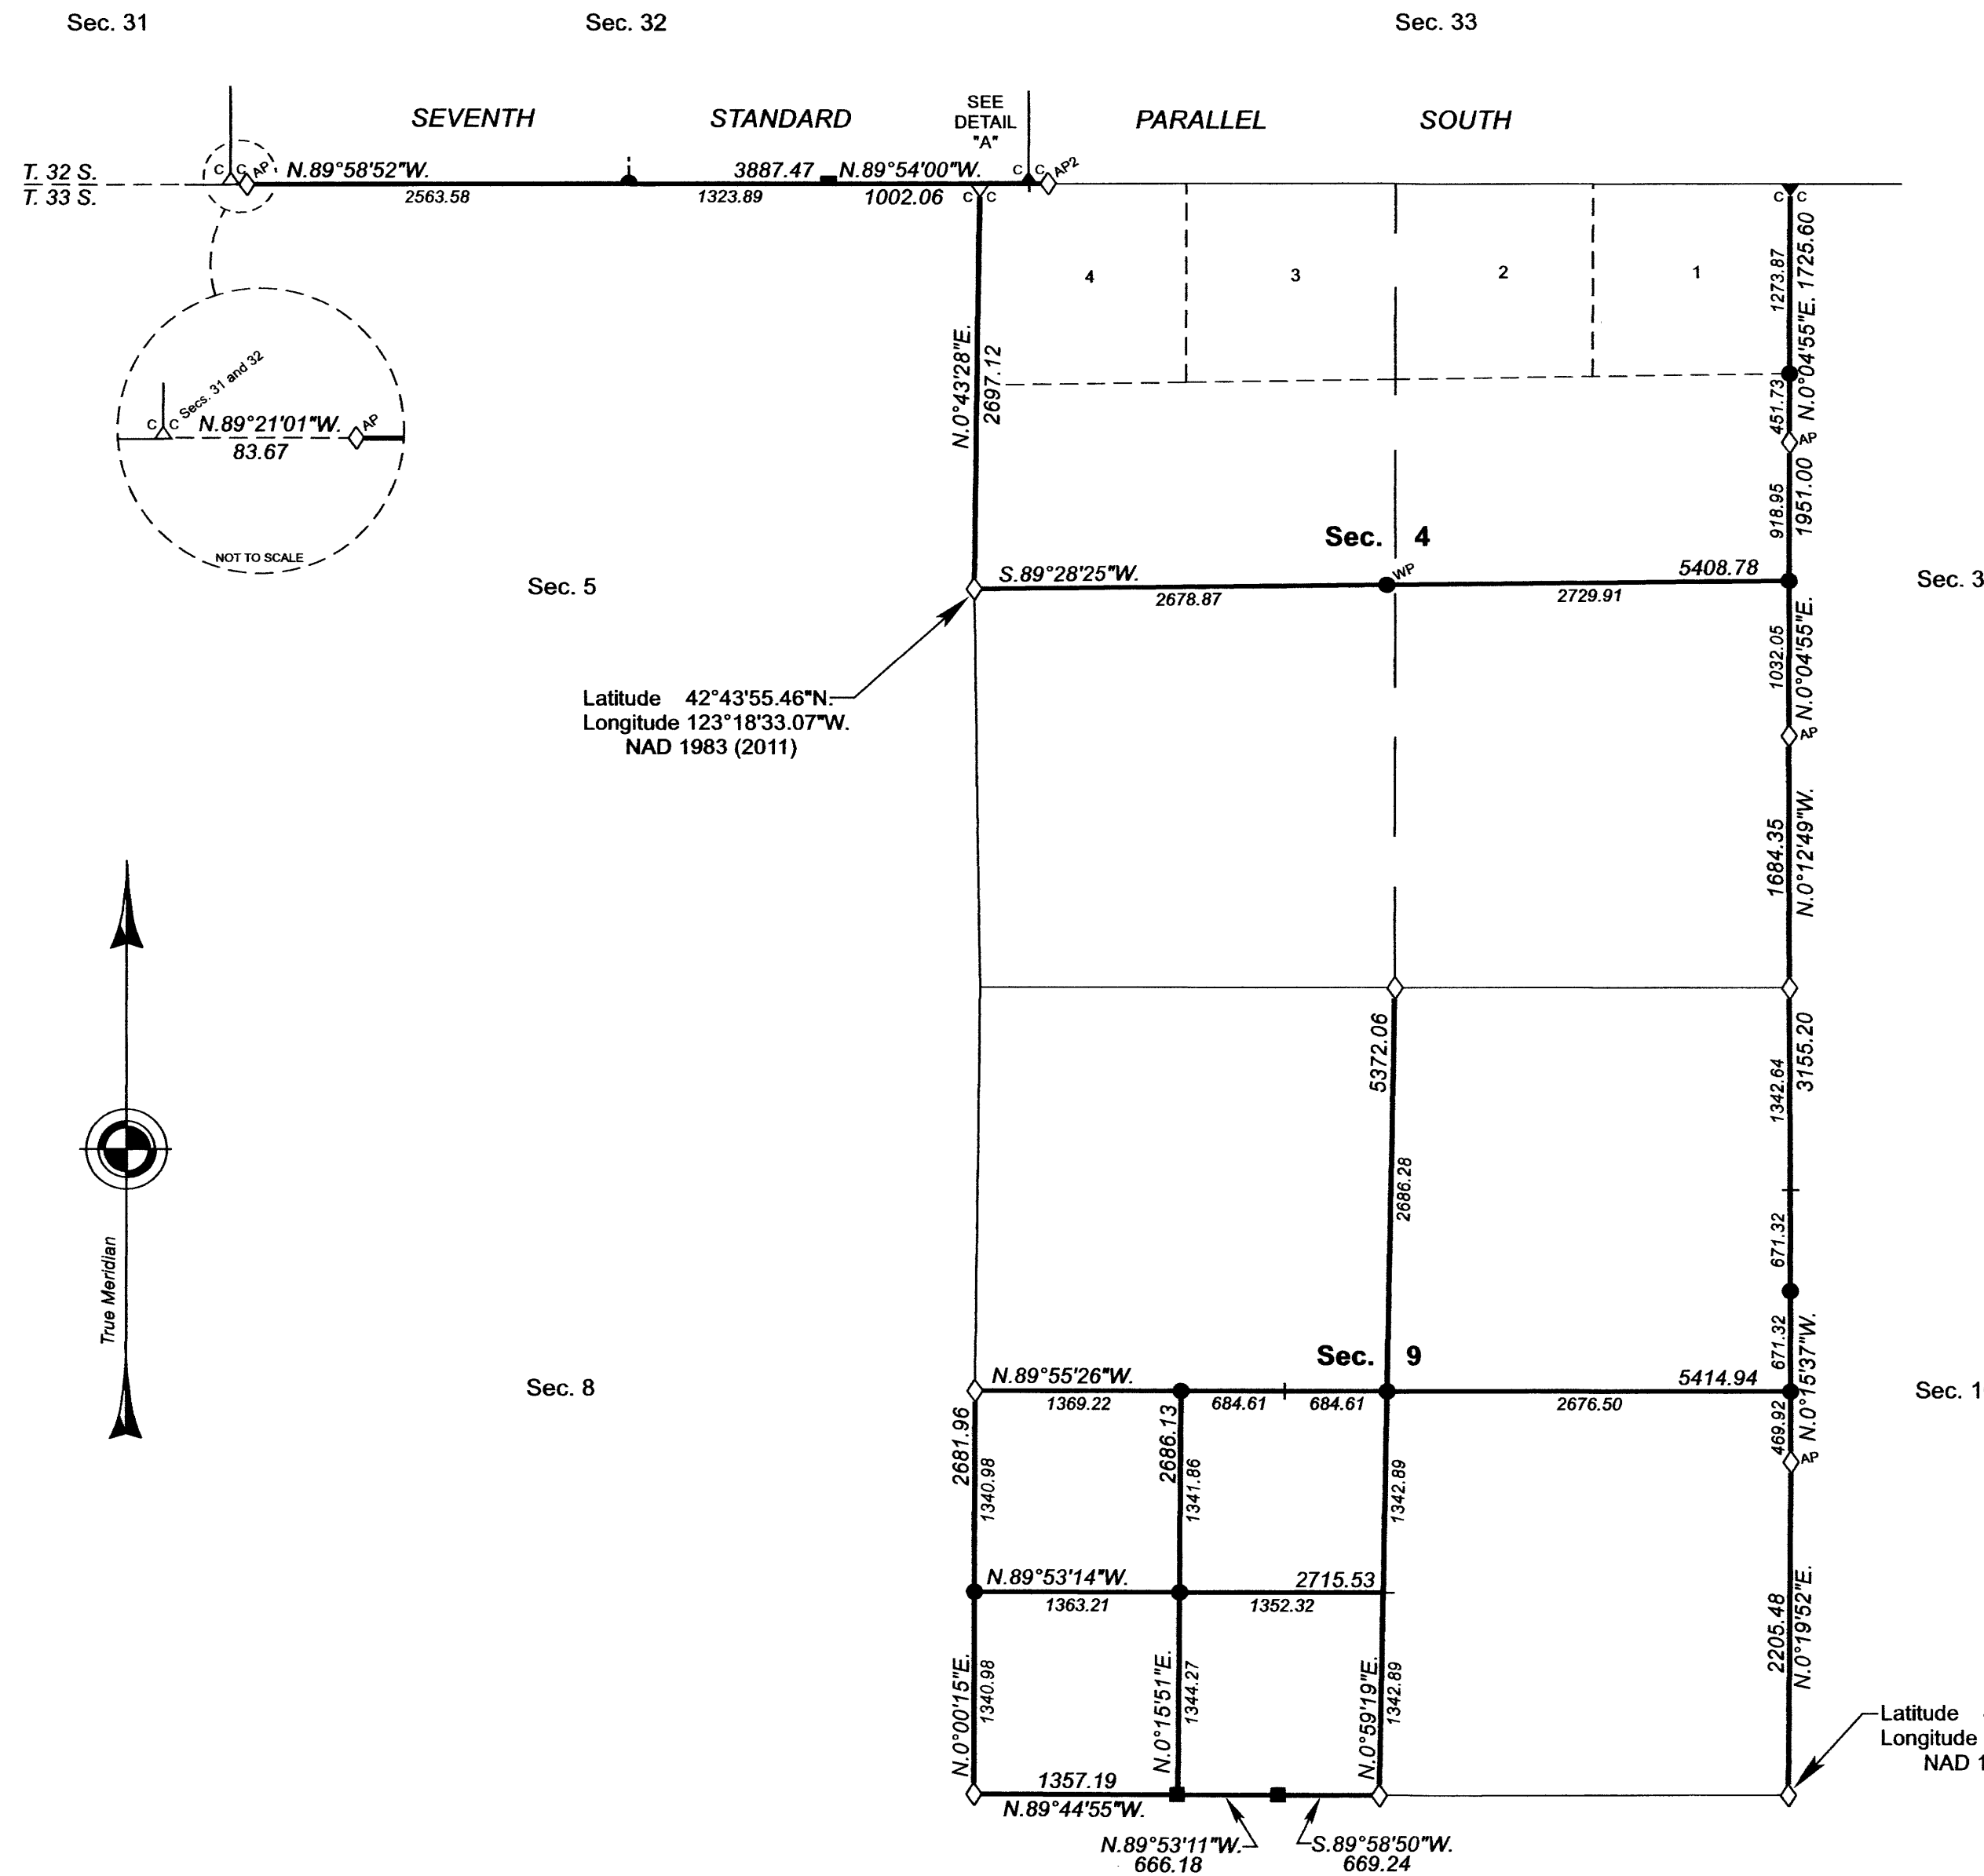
Sec. 31

Sec. 32

Sec. 33

SEVENTH

STANDARD

SEE DETAIL "A"

PARALLEL

SOUTH

T. 32 S.
T. 33 S.

C C AP

N.89°58'52"W.

2563.58

1323.89

3887.47

N.89°54'00"W.

1002.06

C C

C C AP2

C C

4

3

2

1

1273.87

N.0°04'55"E. 1725.60

Secs. 31 and 32

C C

N.89°21'01"W.

AP

83.67

NOT TO SCALE

N.0°43'28"E.

2697.12

451.73

AP

918.95

1951.00

Sec. 4

Sec. 5

S.89°28'25"W.

2678.87

WP

5408.78

2729.91

Sec. 3

1032.05

N.0°04'55"E.

Latitude 42°43'55.46"N.
Longitude 123°18'33.07"W.
NAD 1983 (2011)

AP

1684.35

N.0°12'49"W.

True Meridian

5372.06

1342.64

3155.20

2686.28

671.32

671.32

N.0°15'37"W.

Sec. 9

Sec. 8

N.89°55'26"W.

1369.22

684.61

684.61

5414.94

2676.50

Sec. 1

2681.96

1340.98

2686.13

1341.86

1342.89

469.92

AP

N.89°53'14"W.

1363.21

2715.53

1352.32

2205.48

N.0°19'52"E.

N.0°00'15"E.

1340.98

N.0°15'51"E.

1344.27

N.0°59'19"E.

1342.89

Latitude
Longitude
NAD 1

1357.19

N.89°44'55"W.

N.89°53'11"W.
666.18

S.89°58'50"W.
669.24